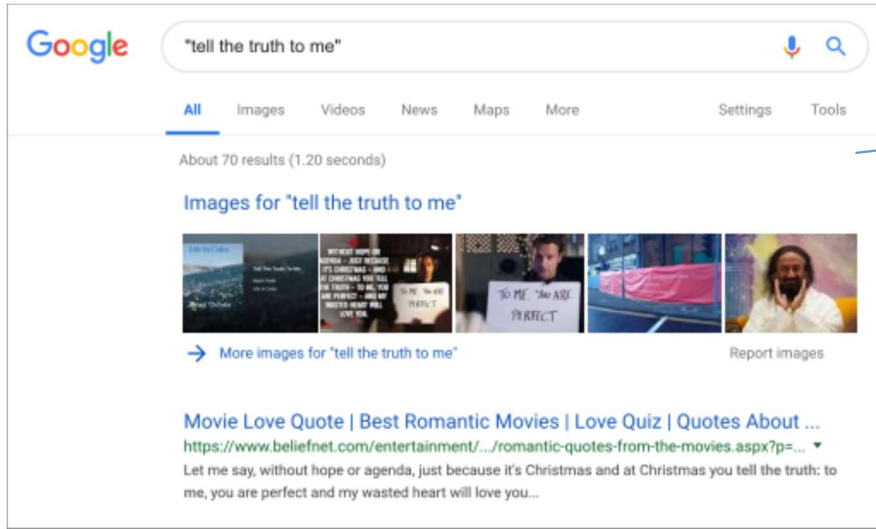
Google

"tell the truth to me"

All Images Videos News Maps More Settings Tools

About 70 results (1.20 seconds)

Images for "tell the truth to me"

WITHOUT HOPE OR AGENDA - JUST BECAUSE IT'S CHRISTMAS - AND AT CHRISTMAS YOU TELL THE TRUTH - TO ME, YOU ARE PERFECT - AND MY WASTED HEART WILL LOVE YOU.

TO ME YOU ARE PERFECT

TO ME YOU ARE PERFECT

More images for "tell the truth to me"

Report images

Movie Love Quote | Best Romantic Movies | Love Quiz | Quotes About ...
https://www.beliefnet.com/entertainment/.../romantic-quotes-from-the-movies.aspx?p=...
Let me say, without hope or agenda, just because it's Christmas and at Christmas you tell the truth: to me, you are perfect and my wasted heart will love you...